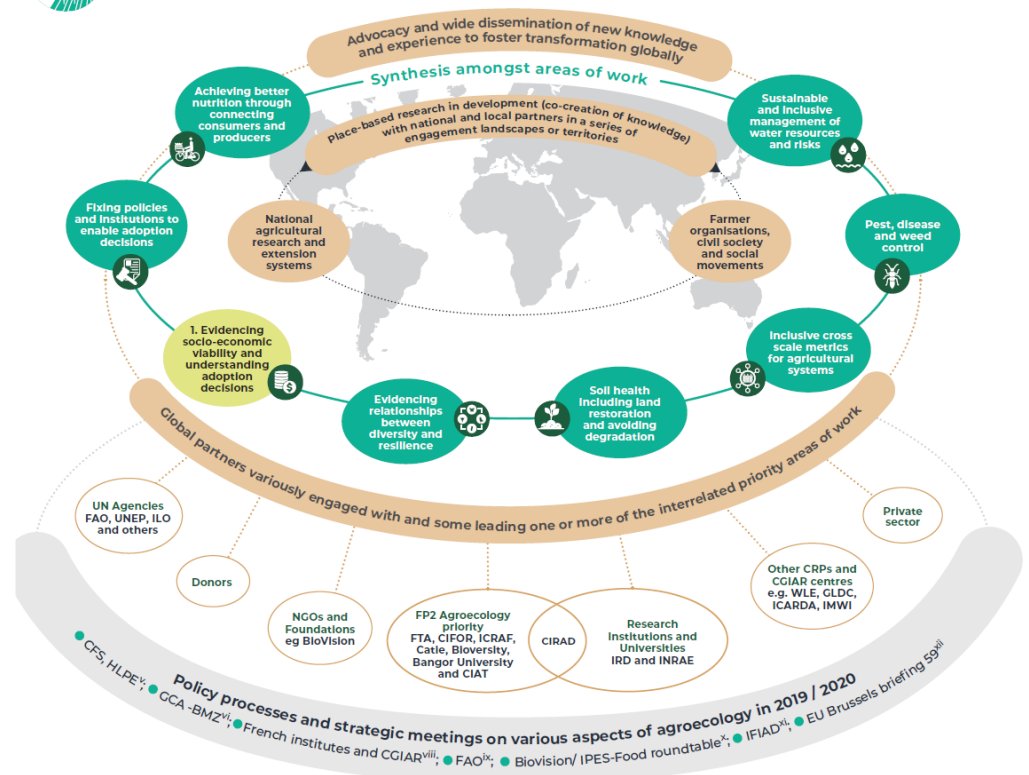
Advocacy and wide dissemination of new knowledge and experience to foster transformation globally

Synthesis amongst areas of work

Place-based research in development (co-creation of knowledge) with national and local partners in a series of engagement landscapes or territories

Achieving better nutrition through connecting consumers and producers

Sustainable and inclusive management of water resources and risks

Fixing policies and institutions to enable adoption decisions

National agricultural research and extension systems

Farmer organisations, civil society and social movements

Pest, disease and weed control

1. Evidencing socio-economic viability and understanding adoption decisions

Inclusive cross scale metrics for agricultural systems

Evidencing relationships between diversity and resilience

Soil health including land restoration and avoiding degradation

Global partners variously engaged with and some leading one or more of the interrelated priority areas of work

UN Agencies FAO, UNEP, ILO and others

Private sector

Donors

Other CRPs and CGIAR centres e.g. WLE, GLDC, ICARDA, IMWI

NGOs and Foundations eg BioVision

FP2 Agroecology priority FTA, CIFOR, ICRAF, Catie, Bioversity, Bangor University and CIAT

CIRAD

Research Institutions and Universities IRD and INRAE

Policy processes and strategic meetings on various aspects of agroecology in 2019 / 2020

CFS, HLPE$^{v}$; GCA -BMZ$^{vi}$; French institutes and CGIAR$^{viii}$; FAO$^{ix}$; Biovision/ IPES-Food roundtable$^{x}$; IFIAD$^{xi}$; EU Brussels briefing 59$^{xii}$